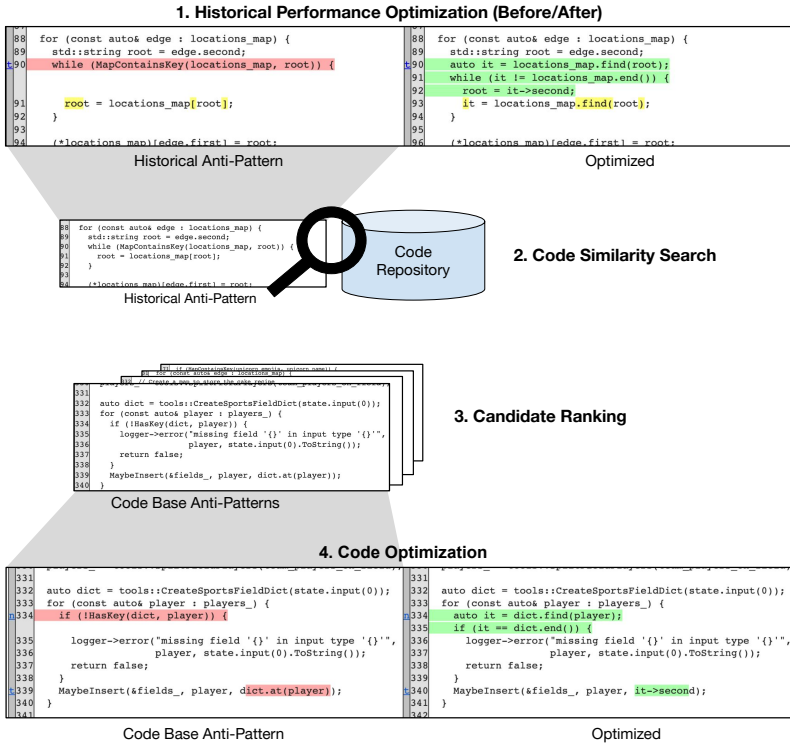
1. Historical Performance Optimization (Before/After)

88 for (const auto& edge : locations_map) {
89 std::string root = edge.second;
t90 while (MapContainsKey(locations_map, root)) {
91 root = locations_map[root];
92 }
93
94 (*locations_map)[edge.first] = root;

Historical Anti-Pattern

88 for (const auto& edge : locations_map) {
89 std::string root = edge.second;
t90 auto it = locations_map.find(root);
91 while (it != locations_map.end()) {
92 root = it->second;
93 it = locations_map.find(root);
94 }
95
96 (*locations_map)[edge.first] = root;

Optimized

88 for (const auto& edge : locations_map) {
89 std::string root = edge.second;
90 while (MapContainsKey(locations_map, root)) {
91 root = locations_map[root];
92 }
93
94 (*locations_map)[edge.first] = root;

Historical Anti-Pattern

Code Repository

2. Code Similarity Search

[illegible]
331
332 auto dict = tools::CreateSportsFieldDict(state.input(0));
333 for (const auto& player : players_) {
334 if (!HasKey(dict, player)) {
335 logger->error("missing field '{}' in input type '{}'",
336 player, state.input(0).ToString());
337 return false;
338 }
339 MaybeInsert(&fields_, player, dict.at(player));
340 }

Code Base Anti-Patterns

3. Candidate Ranking

4. Code Optimization

331
332 auto dict = tools::CreateSportsFieldDict(state.input(0));
333 for (const auto& player : players_) {
n334 if (!HasKey(dict, player)) {
335 logger->error("missing field '{}' in input type '{}'",
336 player, state.input(0).ToString());
337 return false;
338 }
t339 MaybeInsert(&fields_, player, dict.at(player));
340 }
341

Code Base Anti-Pattern

331
332 auto dict = tools::CreateSportsFieldDict(state.input(0));
333 for (const auto& player : players_) {
n334 auto it = dict.find(player);
335 if (it == dict.end()) {
336 logger->error("missing field '{}' in input type '{}'",
337 player, state.input(0).ToString());
338 return false;
339 }
t340 MaybeInsert(&fields_, player, it->second);
341 }
342

Optimized